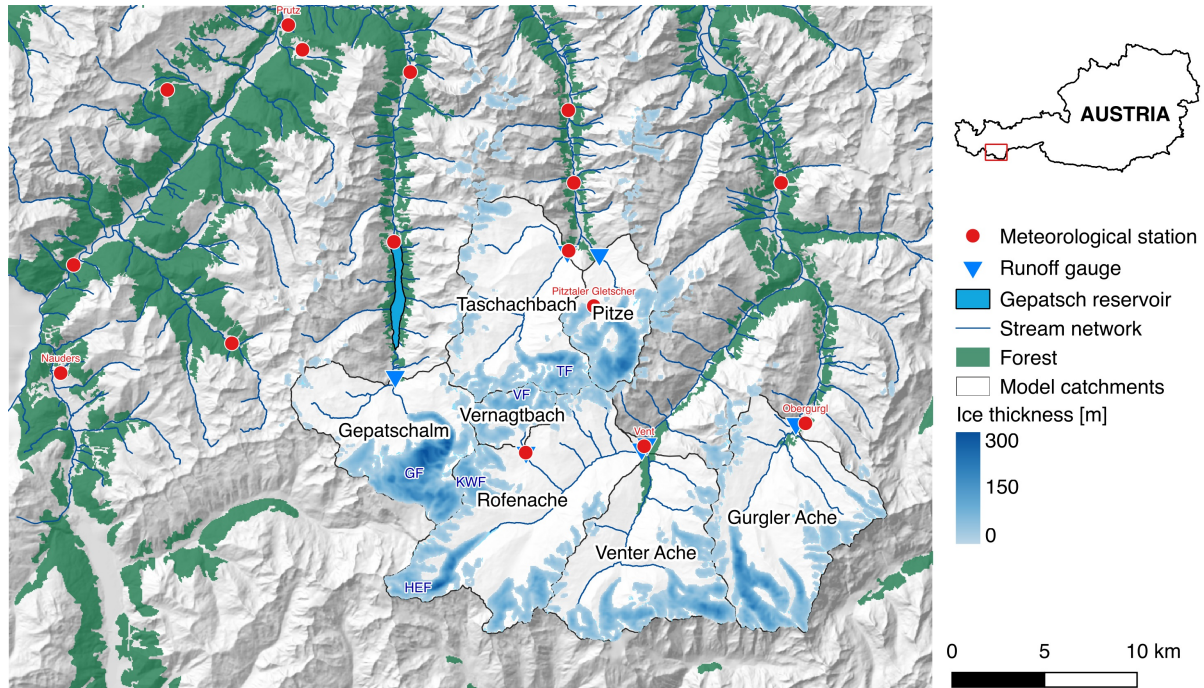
Prutz

Nauders

Pitztaler Gletscher

Taschachbach

Pitze

TF

VF

Vernagtbach

Gepatschalm

GF

KWF

Rofenache

Vent

Obergurgl

HEF

Venter Ache

Gurgler Ache

AUSTRIA

Meteorological station

Runoff gauge

Gepatsch reservoir

Stream network

Forest

Model catchments

Ice thickness [m]

300

150

0

0 5 10 km